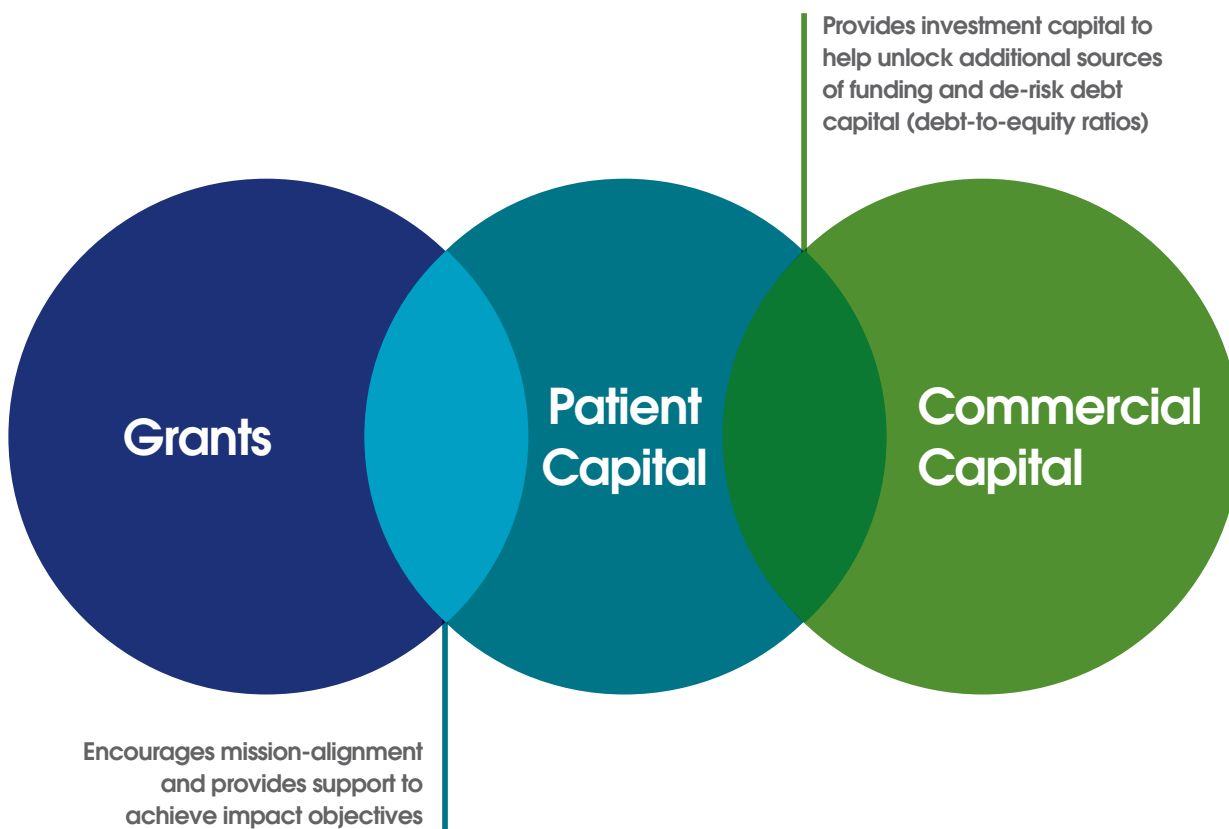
Provides investment capital to help unlock additional sources of funding and de-risk debt capital (debt-to-equity ratios)

Grants

Patient Capital

Commercial Capital

Encourages mission-alignment and provides support to achieve impact objectives